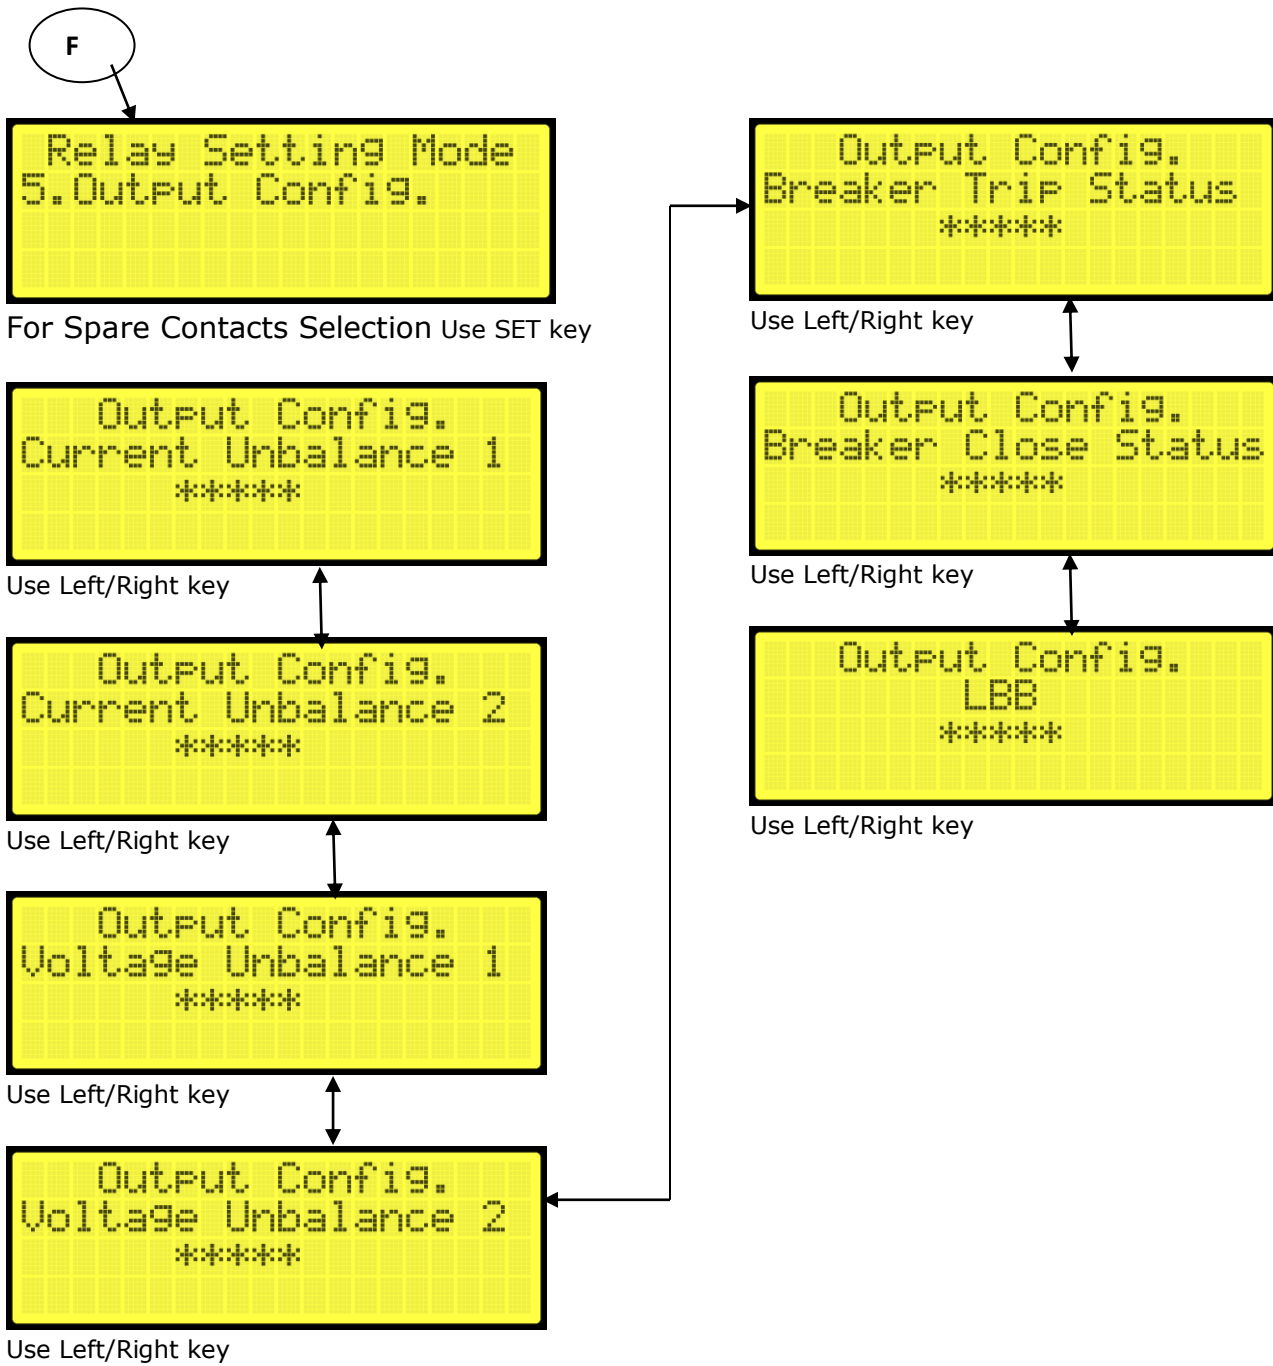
F

Relay Setting Mode
5.Output Config.

For Spare Contacts Selection Use SET key

Output Config.
Current Unbalance 1
*****

Use Left/Right key

Output Config.
Current Unbalance 2
*****

Use Left/Right key

Output Config.
Voltage Unbalance 1
*****

Use Left/Right key

Output Config.
Voltage Unbalance 2
*****

Use Left/Right key

Output Config.
Breaker Trip Status
*****

Use Left/Right key

Output Config.
Breaker Close Status
*****

Use Left/Right key

Output Config.
LBB
*****

Use Left/Right key